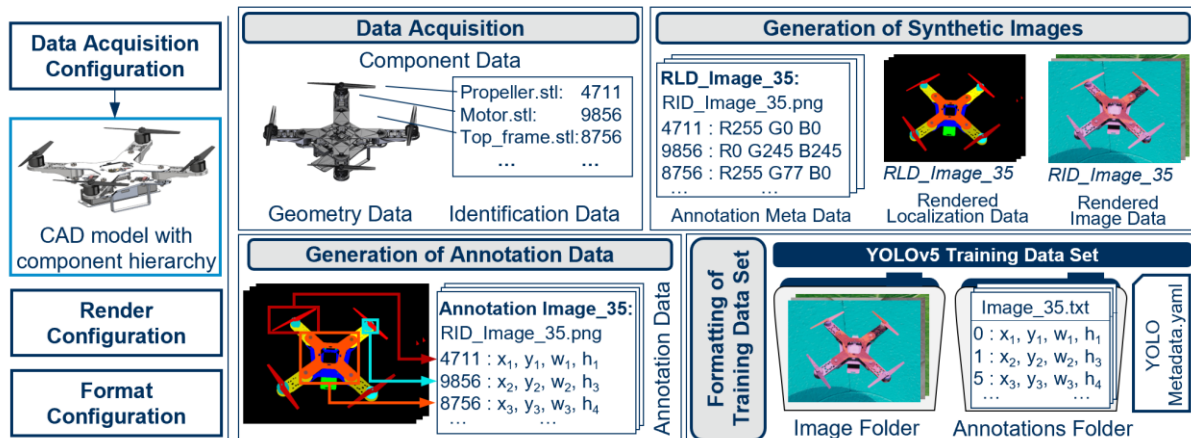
Data Acquisition Configuration

CAD model with component hierarchy

Render Configuration

Format Configuration

Data Acquisition

Component Data

Propeller.stl: 4711
Motor.stl: 9856
Top_frame.stl: 8756
... ...

Geometry Data Identification Data

Generation of Synthetic Images

RLD_Image_35:
RID_Image_35.png
4711 : R255 G0 B0
9856 : R0 G245 B245
8756 : R255 G77 B0
... ...

Annotation Meta Data

RLD_Image_35
Rendered Localization Data

RID_Image_35
Rendered Image Data

Generation of Annotation Data

Annotation Image_35:
RID_Image_35.png
4711 : $x_1$, $y_1$, $w_1$, $h_1$
9856 : $x_2$, $y_2$, $w_2$, $h_2$
8756 : $x_3$, $y_3$, $w_3$, $h_4$
... ...

Annotation Data

Formatting of Training Data Set

YOLOv5 Training Data Set

Image_35.txt
0 : $x_1$, $y_1$, $w_1$, $h_1$
1 : $x_2$, $y_2$, $w_2$, $h_3$
5 : $x_3$, $y_3$, $w_3$, $h_4$
... ...

YOLO Metadata.yaml

Image Folder Annotations Folder